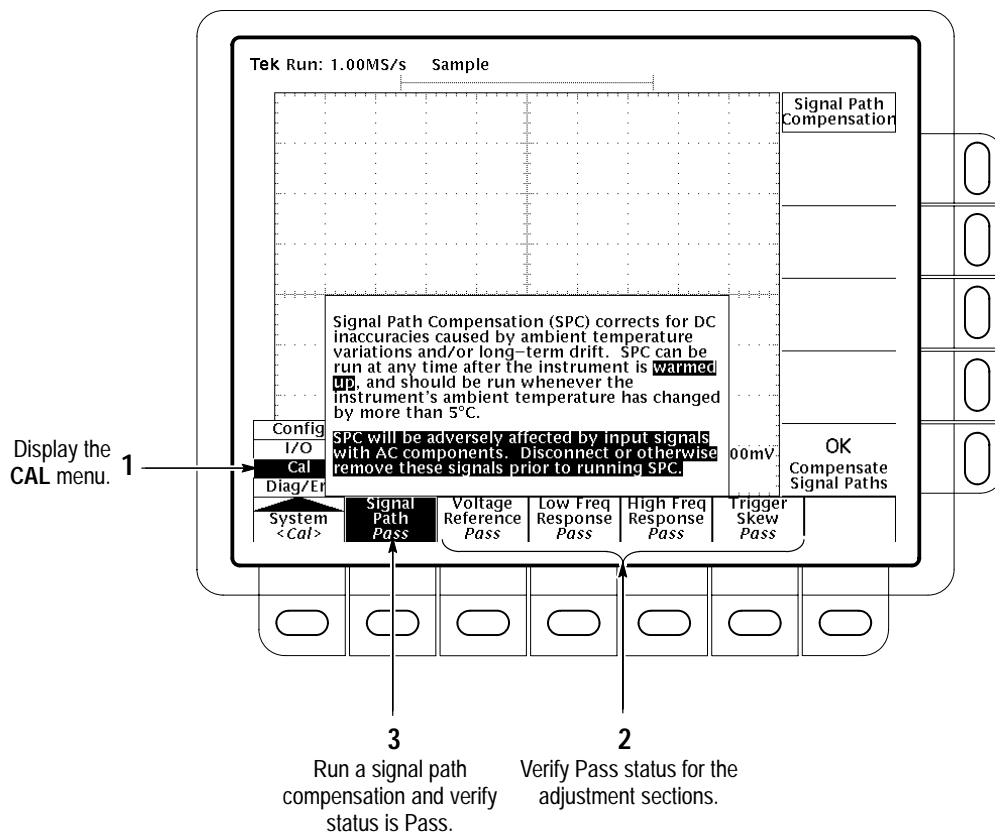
Tek Run: 1.00MS/s Sample

Signal Path Compensation

Signal Path Compensation (SPC) corrects for DC inaccuracies caused by ambient temperature variations and/or long–term drift. SPC can be run at any time after the instrument is warmed up, and should be run whenever the instrument's ambient temperature has changed by more than 5°C.

SPC will be adversely affected by input signals with AC components. Disconnect or otherwise remove these signals prior to running SPC.

Config
I/O
Cal
Diag/Er

00mV

OK
Compensate Signal Paths

System
<Cal>

Signal Path
Pass

Voltage Reference
Pass

Low Freq Response
Pass

High Freq Response
Pass

Trigger Skew
Pass

Display the CAL menu. 1

3
Run a signal path compensation and verify status is Pass.

2
Verify Pass status for the adjustment sections.